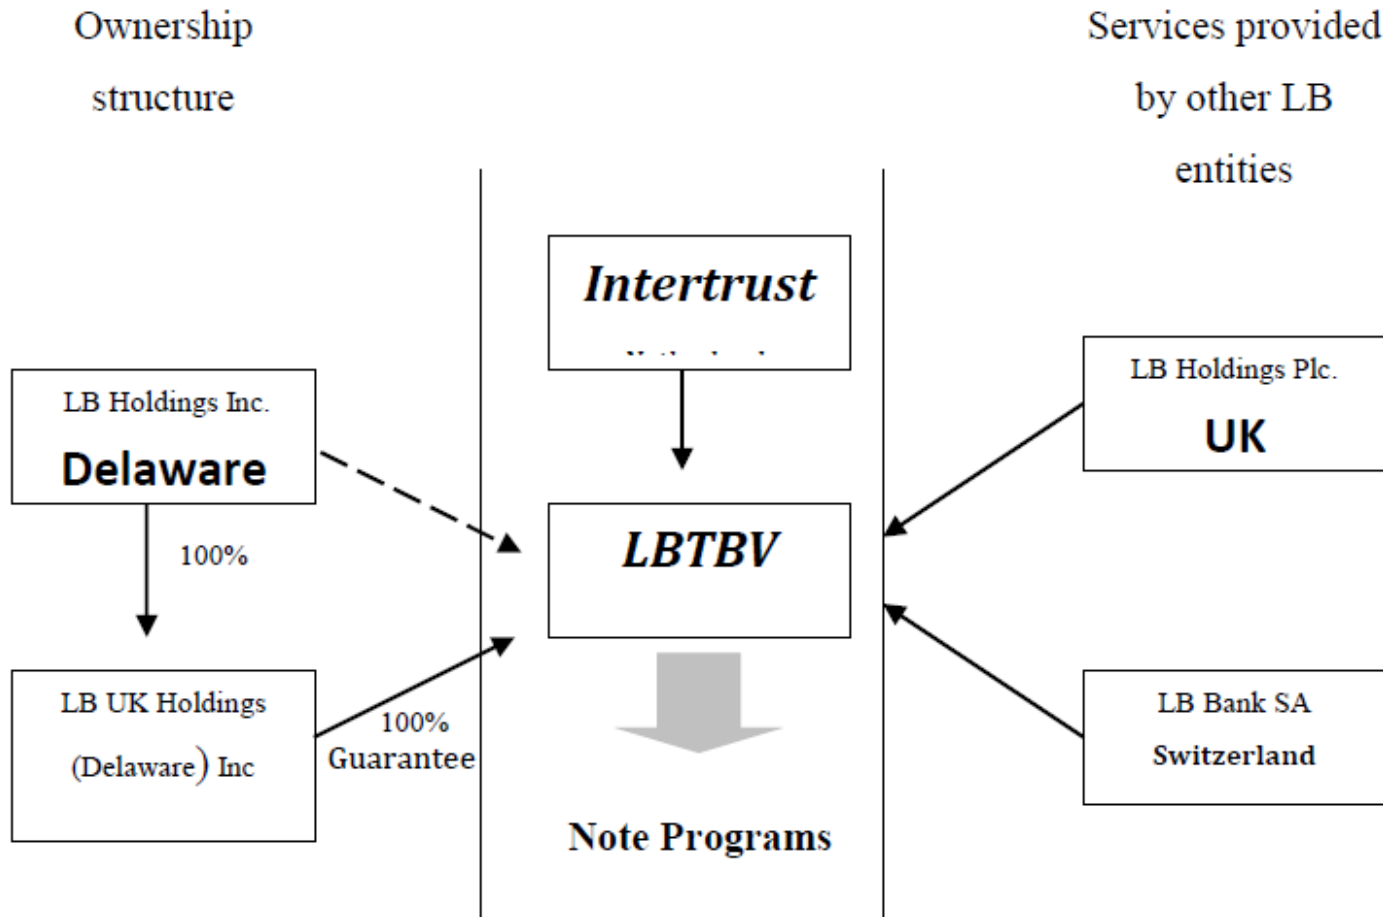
Ownership structure

Services provided by other LB entities

Intertrust

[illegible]

LB Holdings Inc.

Delaware

100%

LB UK Holdings (Delaware) Inc

100%

Guarantee

LBTBV

Note Programs

LB Holdings Plc.

UK

LB Bank SA

Switzerland